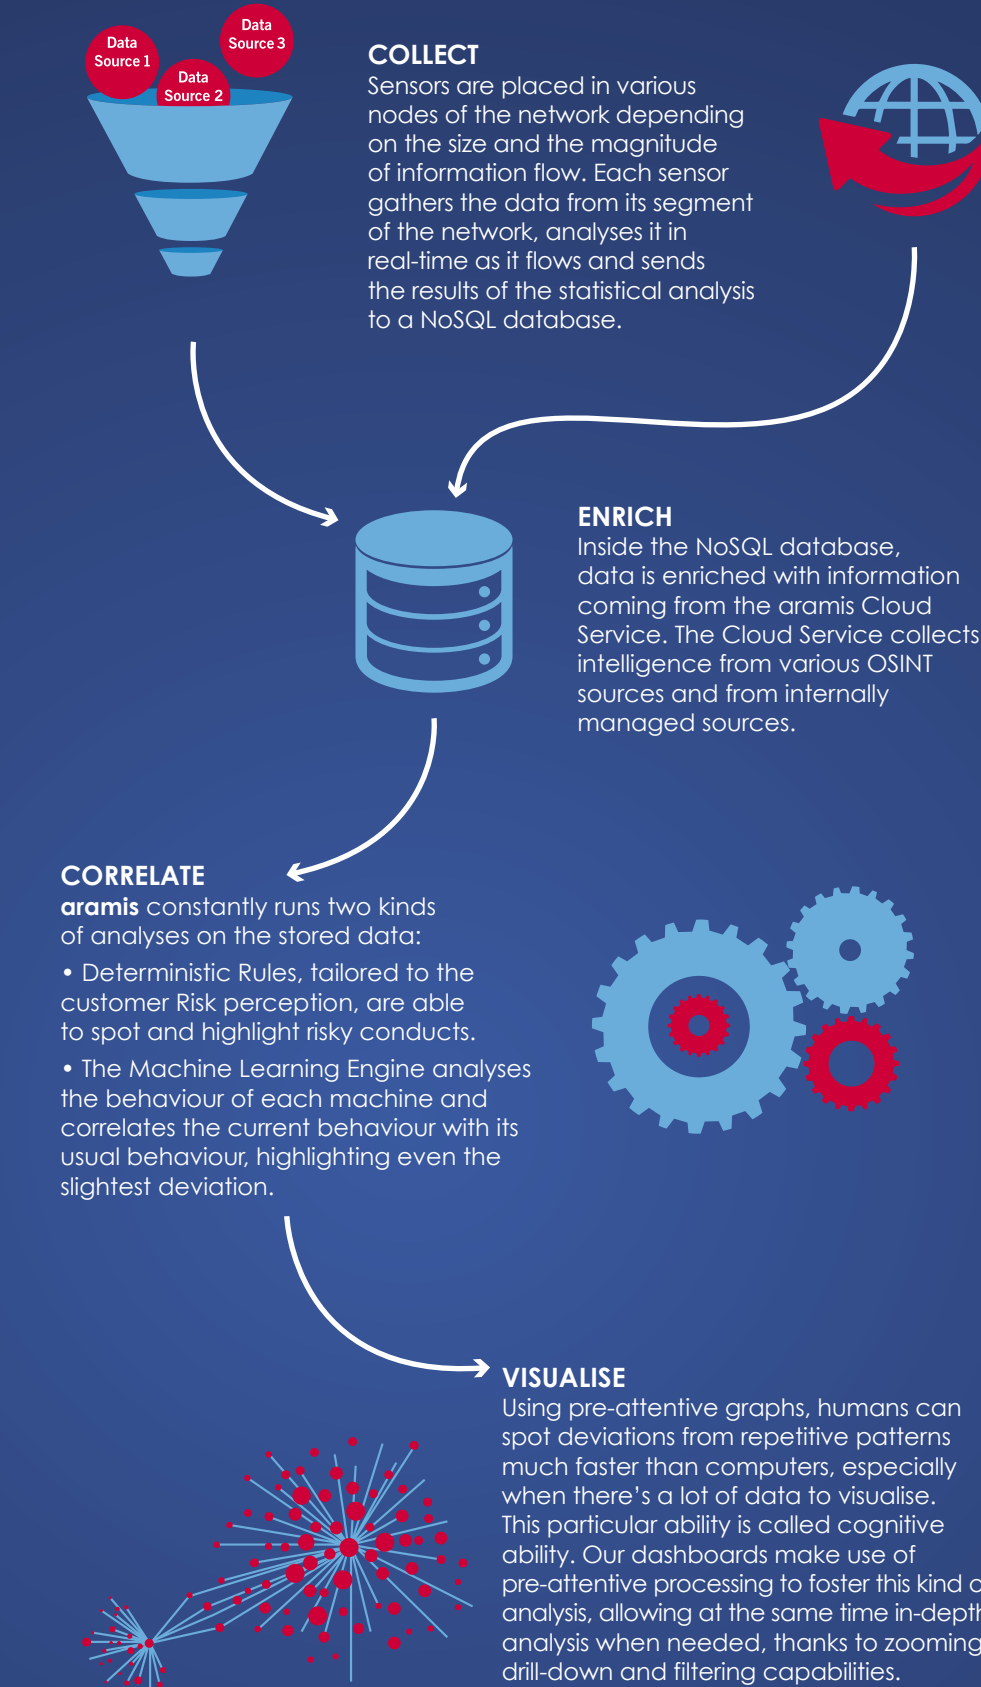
Data Source 1

Data Source 3

Data Source 2

COLLECT
Sensors are placed in various nodes of the network depending on the size and the magnitude of information flow. Each sensor gathers the data from its segment of the network, analyses it in real-time as it flows and sends the results of the statistical analysis to a NoSQL database.

ENRICH
Inside the NoSQL database, data is enriched with information coming from the aramis Cloud Service. The Cloud Service collects intelligence from various OSINT sources and from internally managed sources.

CORRELATE
**aramis** constantly runs two kinds of analyses on the stored data:

• Deterministic Rules, tailored to the customer Risk perception, are able to spot and highlight risky conducts.

• The Machine Learning Engine analyses the behaviour of each machine and correlates the current behaviour with its usual behaviour, highlighting even the slightest deviation.

VISUALISE
Using pre-attentive graphs, humans can spot deviations from repetitive patterns much faster than computers, especially when there's a lot of data to visualise. This particular ability is called cognitive ability. Our dashboards make use of pre-attentive processing to foster this kind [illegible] analysis, allowing at the same time in-dept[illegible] analysis when needed, thanks to zooming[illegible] drill-down and filtering capabilities.